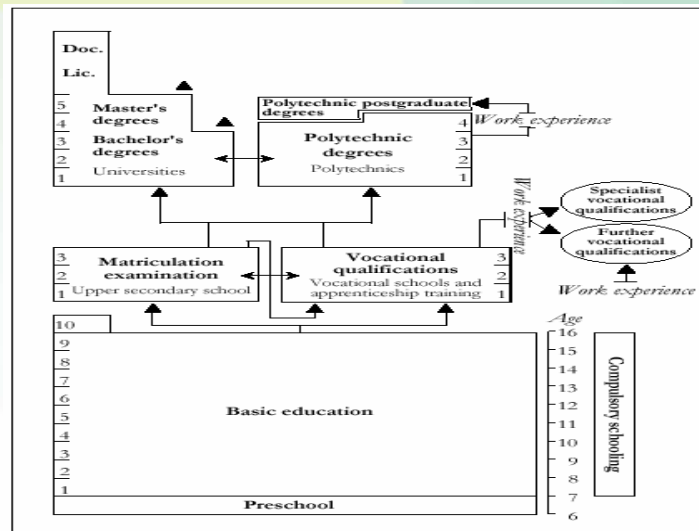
Doc.

Lic.

5
4
3
2
1

Master's degrees

Bachelor's degrees

Universities

Polytechnic postgraduate degrees

Work experience

4
3
2
1

Polytechnic degrees

Polytechnics

Work experience

Specialist vocational qualifications

Further vocational qualifications

Work experience

3
2
1

Matriculation examination

Upper secondary school

Vocational qualifications

Vocational schools and apprenticeship training

3
2
1

10
9
8
7
6
5
4
3
2
1

Basic education

Preschool

Age
16
15
14
13
12
11
10
9
8
7
6

Compulsory schooling